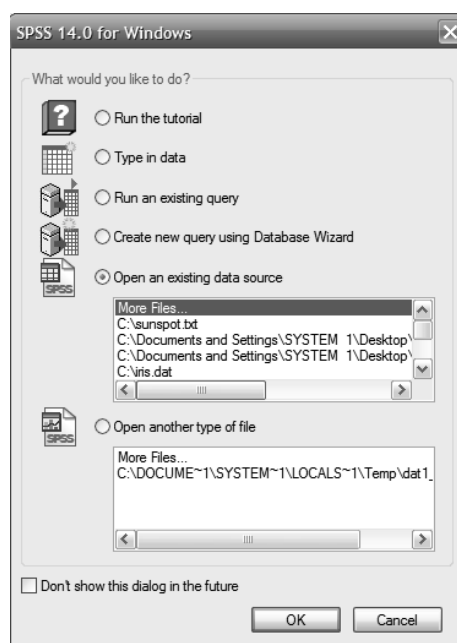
SPSS 14.0 for Windows

What would you like to do?

Run the tutorial

Type in data

Run an existing query

Create new query using Database Wizard

Open an existing data source

SPSS

More Files...
C:\sunspot.txt
C:\Documents and Settings\SYSTEM 1\Desktop\
C:\Documents and Settings\SYSTEM 1\Desktop\
C:\iris.dat

SPSS

Open another type of file

More Files...
C:\DOCUME~1\SYSTEM~1\LOCALS~1\Temp\dat1_

Don't show this dialog in the future

OK

Cancel